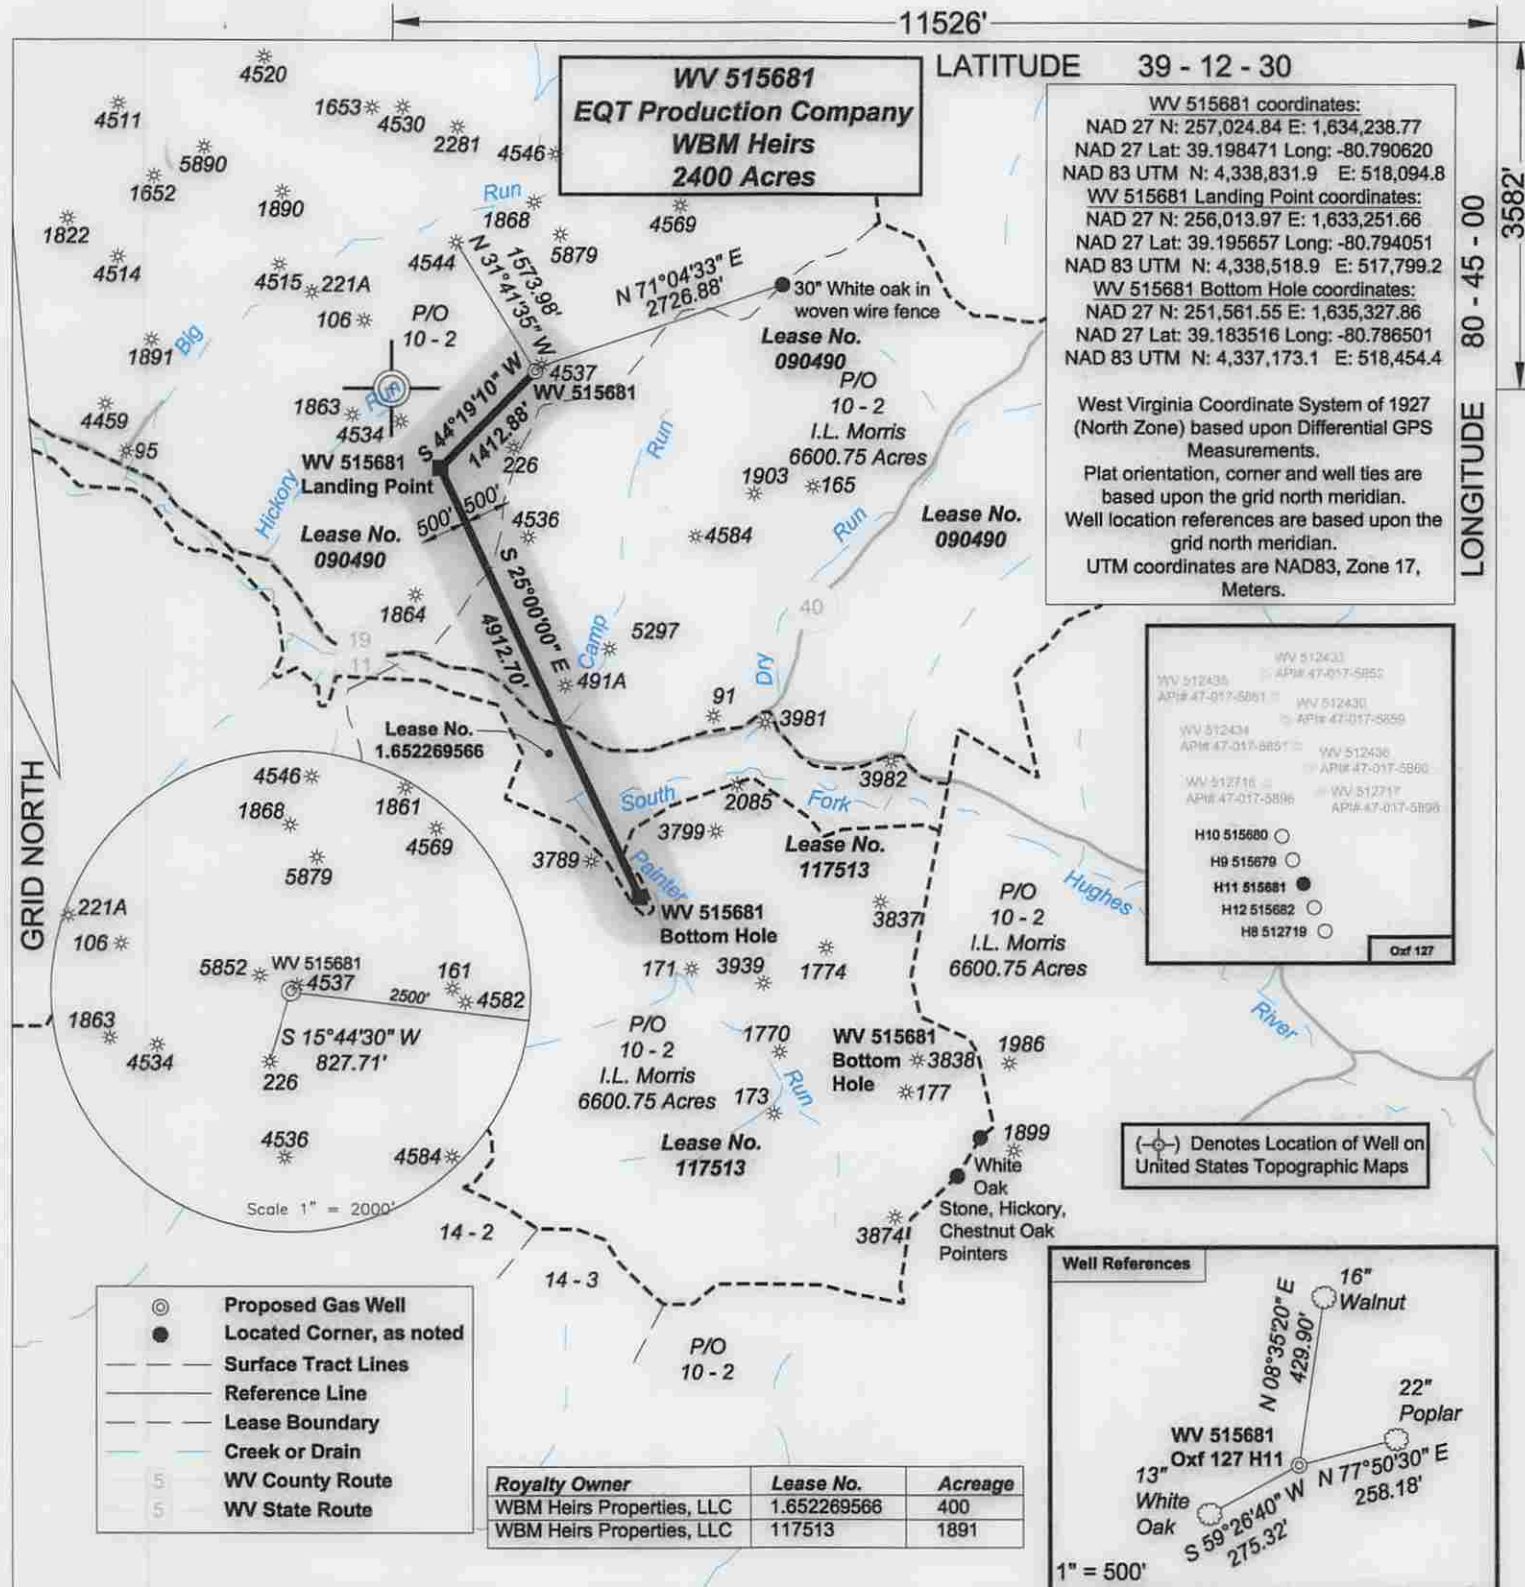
11526'

LATITUDE 39 - 12 - 30

3582'

80 - 45 - 00

LONGITUDE

WV 515681
EQT Production Company
WBM Heirs
2400 Acres

WV 515681 coordinates:
NAD 27 N: 257,024.84 E: 1,634,238.77
NAD 27 Lat: 39.198471 Long: -80.790620
NAD 83 UTM N: 4,338,831.9 E: 518,094.8
WV 515681 Landing Point coordinates:
NAD 27 N: 256,013.97 E: 1,633,251.66
NAD 27 Lat: 39.195657 Long: -80.794051
NAD 83 UTM N: 4,338,518.9 E: 517,799.2
WV 515681 Bottom Hole coordinates:
NAD 27 N: 251,561.55 E: 1,635,327.86
NAD 27 Lat: 39.183516 Long: -80.786501
NAD 83 UTM N: 4,337,173.1 E: 518,454.4

West Virginia Coordinate System of 1927 (North Zone) based upon Differential GPS Measurements.
Plat orientation, corner and well ties are based upon the grid north meridian.
Well location references are based upon the grid north meridian.
UTM coordinates are NAD83, Zone 17, Meters.

4520 4511 1653 4530 2281 4546 5890 1652 1890 1822 Run 1868 4569 5879 4514 4544 4515 221A 106 1891 Big P/O 10 - 2 N 31°41'35" W 1573.98' N 71°04'33" E 2726.88' 30" White oak in woven wire fence Lease No. 090490 P/O 10 - 2 I.L. Morris 6600.75 Acres 4537 WV 515681 4459 1863 Run 4534 95 S 44°19'10" W 1412.88' 226 Run WV 515681 Landing Point Hickory 500' 500' 4536 1903 165 Lease No. 090490 Lease No. 090490 4584 Run S 25°00'00" E 4912.70' 1864 Camp 5297 40 19 11 491A Dry 91 3981 Lease No. 1.652269566

GRID NORTH

4546 1868 1861 4569 5879 221A 106 5852 WV 515681 4537 161 2500' 4582 1863 4534 S 15°44'30" W 827.71' 226 4536 4584 Scale 1" = 2000'

South 2085 Fork 3982 3799 Lease No. 117513 3789 Painter WV 515681 Bottom Hole 3837 P/O 10 - 2 I.L. Morris 6600.75 Acres Hughes 171 3939 1774 P/O 10 - 2 I.L. Morris 6600.75 Acres 1770 WV 515681 Bottom Hole 3838 177 1986 173 Run Lease No. 117513 1899 White Oak Stone, Hickory, Chestnut Oak Pointers 3874 14 - 2 14 - 3 P/O 10 - 2 River

WV 512433 API# 47-017-5852
WV 512435 API# 47-017-5861
WV 512430 API# 47-017-5859
WV 512434 API# 47-017-5851
WV 512436 API# 47-017-5860
WV 512718 API# 47-017-5896
WV 512717 API# 47-017-5898
H10 515680
H9 515679
H11 515681
H12 515682
H8 512719
Oxf 127

(-⊕-) Denotes Location of Well on United States Topographic Maps

Well References
16" Walnut
N 08°35'20" E 429.90'
22" Poplar
WV 515681 Oxf 127 H11
N 77°50'30" E 258.18'
13" White Oak
S 59°26'40" W 275.32'
1" = 500'

Proposed Gas Well
Located Corner, as noted
Surface Tract Lines
Reference Line
Lease Boundary
Creek or Drain
5 WV County Route
5 WV State Route

| Royalty Owner | Lease No. | Acreage |
|---|---|---|
| WBM Heirs Properties, LLC | 1.652269566 | 400 |
| WBM Heirs Properties, LLC | 117513 | 1891 |